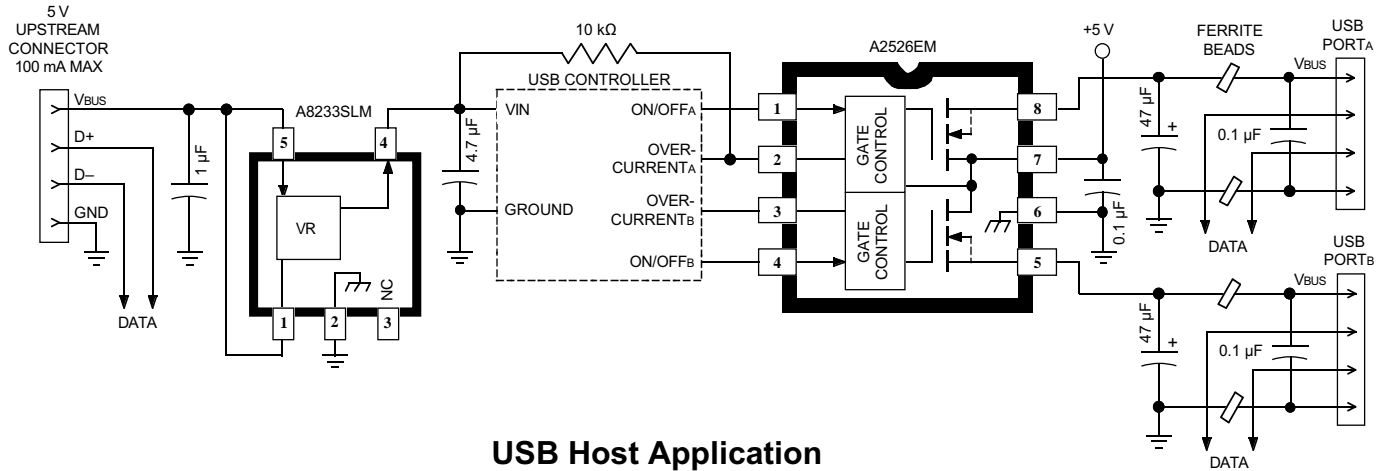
5 V
UPSTREAM
CONNECTOR
100 mA MAX

VBUS
D+
D–
GND

DATA

1 µF

A8233SLM

5
4
VR
NC
1
2
3

4.7 µF

10 kΩ

USB CONTROLLER

VIN
GROUND
ON/OFFA
OVER-
CURRENTA
OVER-
CURRENTB
ON/OFFB

A2526EM

1
2
3
4
GATE
CONTROL
GATE
CONTROL
8
7
6
5

+5 V

0.1 µF

47 µF
+

FERRITE
BEADS

0.1 µF

DATA

USB
PORTA
VBUS

47 µF
+

0.1 µF

DATA

USB
PORTB
VBUS

USB Host Application